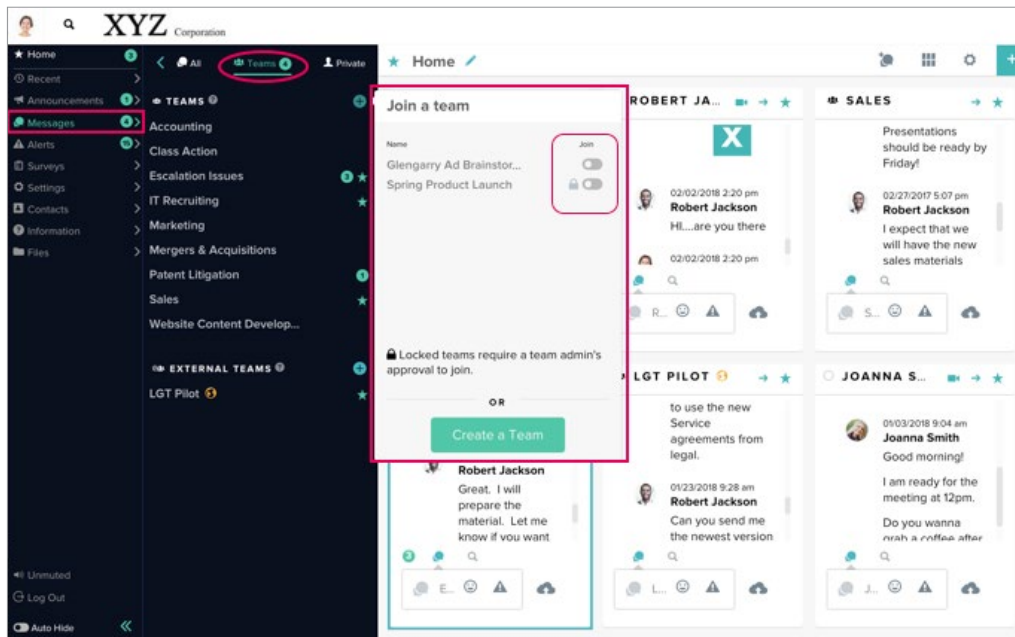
XYZ Corporation

★ Home 3
Recent
Announcements 1
Messages 4
Alerts 10
Surveys
Settings
Contacts
Information
Files

Unmuted
Log Out
Auto Hide

All
Teams 4
Private

TEAMS
Accounting
Class Action
Escalation Issues 3
IT Recruiting
Marketing
Mergers & Acquisitions
Patent Litigation 1
Sales
Website Content Develop...

EXTERNAL TEAMS
LGT Pilot

★ Home

Join a team
Name
Join
Glengarry Ad Brainstor...
Spring Product Launch

Locked teams require a team admin's approval to join.
OR
Create a Team

ROBERT JA...
X
02/02/2018 2:20 pm
Robert Jackson
HI....are you there
02/02/2018 2:20 pm
R...

SALES
Presentations should be ready by Friday!
02/27/2017 5:07 pm
Robert Jackson
I expect that we will have the new sales materials
S...

LGT PILOT
to use the new Service agreements from legal.
01/23/2018 9:28 am
Robert Jackson
Can you send me the newest version
L...

JOANNA S...
01/03/2018 9:04 am
Joanna Smith
Good morning!
I am ready for the meeting at 12pm.
Do you wanna grab a coffee after
J...

Robert Jackson
Great. I will prepare the material. Let me know if you want
3
E...